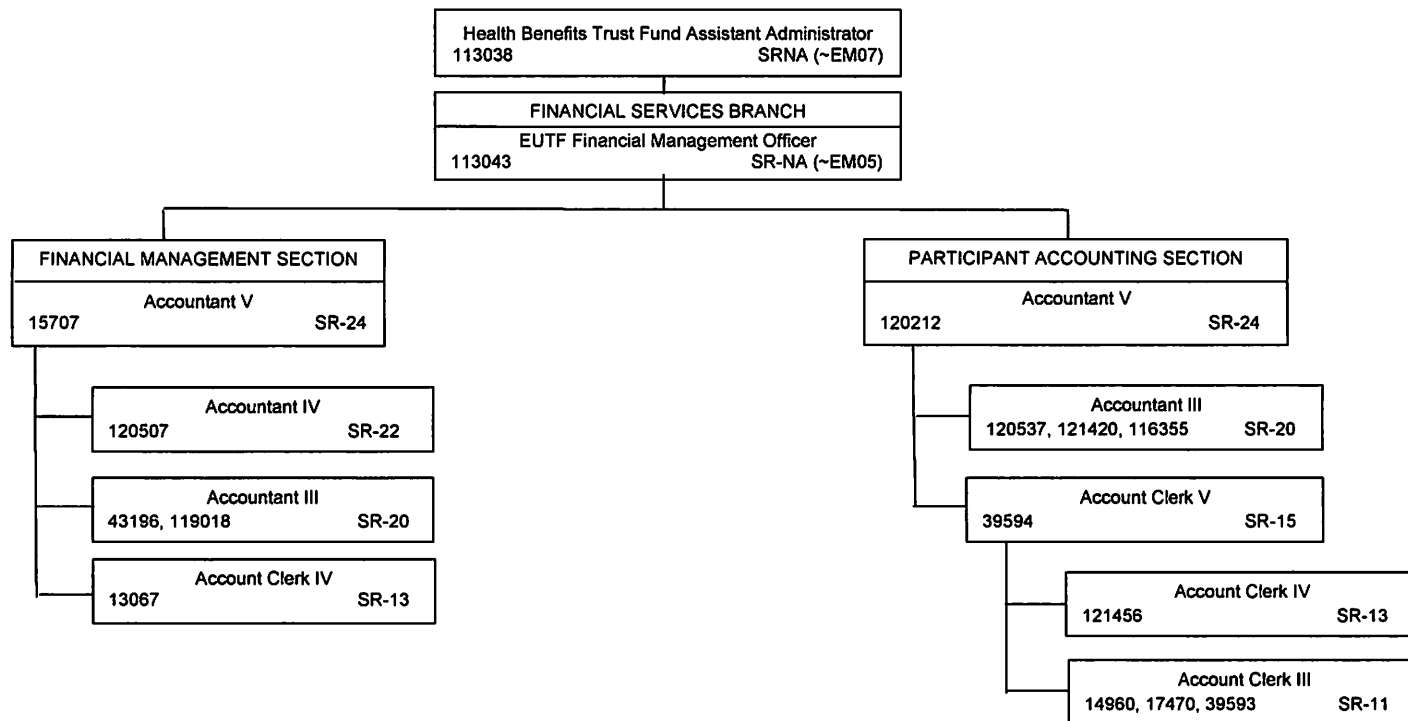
Health Benefits Trust Fund Assistant Administrator
113038 SRNA (~EM07)

FINANCIAL SERVICES BRANCH
EUTF Financial Management Officer
113043 SR-NA (~EM05)

FINANCIAL MANAGEMENT SECTION
Accountant V
15707 SR-24

Accountant IV
120507 SR-22

Accountant III
43196, 119018 SR-20

Account Clerk IV
13067 SR-13

PARTICIPANT ACCOUNTING SECTION
Accountant V
120212 SR-24

Accountant III
120537, 121420, 116355 SR-20

Account Clerk V
39594 SR-15

Account Clerk IV
121456 SR-13

Account Clerk III
14960, 17470, 39593 SR-11